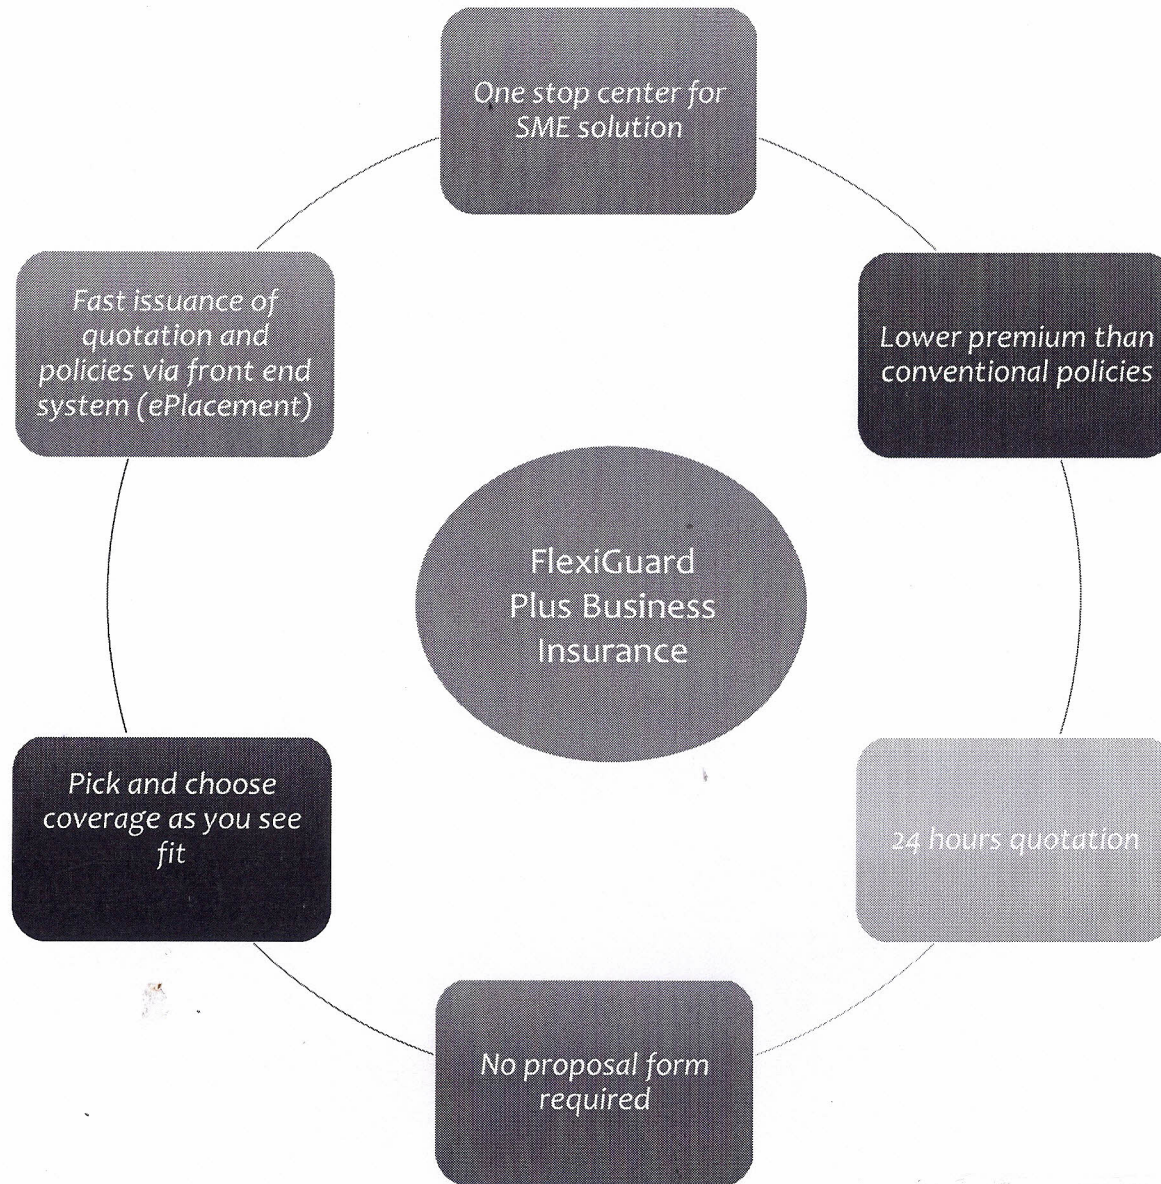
One stop center for SME solution

Lower premium than conventional policies

24 hours quotation

No proposal form required

Pick and choose coverage as you see fit

Fast issuance of quotation and policies via front end system (ePlacement)

FlexiGuard Plus Business Insurance